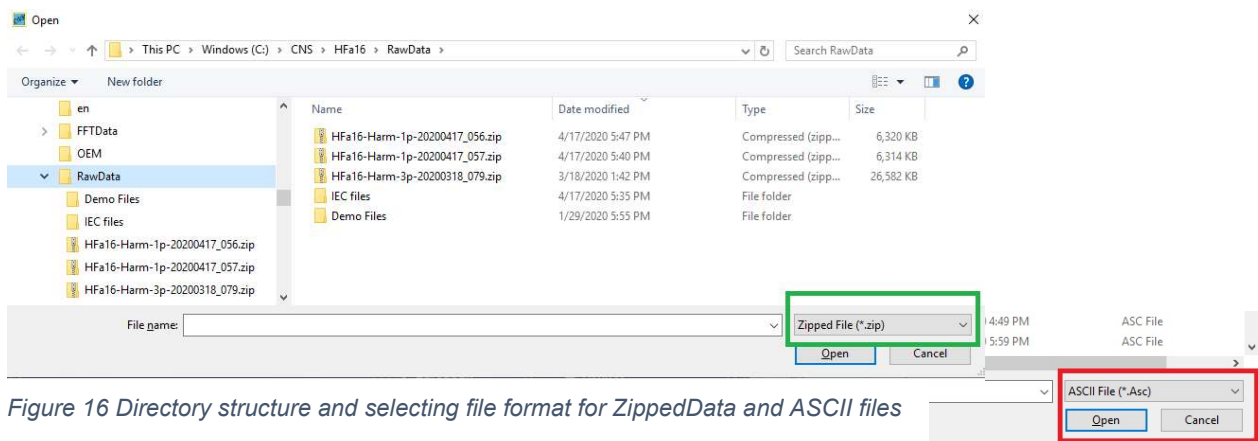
Open

This PC > Windows (C:) > CNS > HFa16 > RawData >

Search RawData

Organize ▾ New folder

en
FFTData
OEM
RawData
Demo Files
IEC files
HFa16-Harm-1p-20200417_056.zip
HFa16-Harm-1p-20200417_057.zip
HFa16-Harm-3p-20200318_079.zip

| Name | Date modified | Type | Size |
|---|---|---|---|
| HFa16-Harm-1p-20200417_056.zip | 4/17/2020 5:47 PM | Compressed (zipp... | 6,320 KB |
| HFa16-Harm-1p-20200417_057.zip | 4/17/2020 5:40 PM | Compressed (zipp... | 6,314 KB |
| HFa16-Harm-3p-20200318_079.zip | 3/18/2020 1:42 PM | Compressed (zipp... | 26,582 KB |
| IEC files | 4/17/2020 5:35 PM | File folder | |
| Demo Files | 1/29/2020 5:55 PM | File folder | |

File name:

Zipped File (*.zip)

Open Cancel

4:49 PM ASC File
5:59 PM ASC File

ASCII File (*.Asc)

Open Cancel

Figure 16 Directory structure and selecting file format for ZippedData and ASCII files